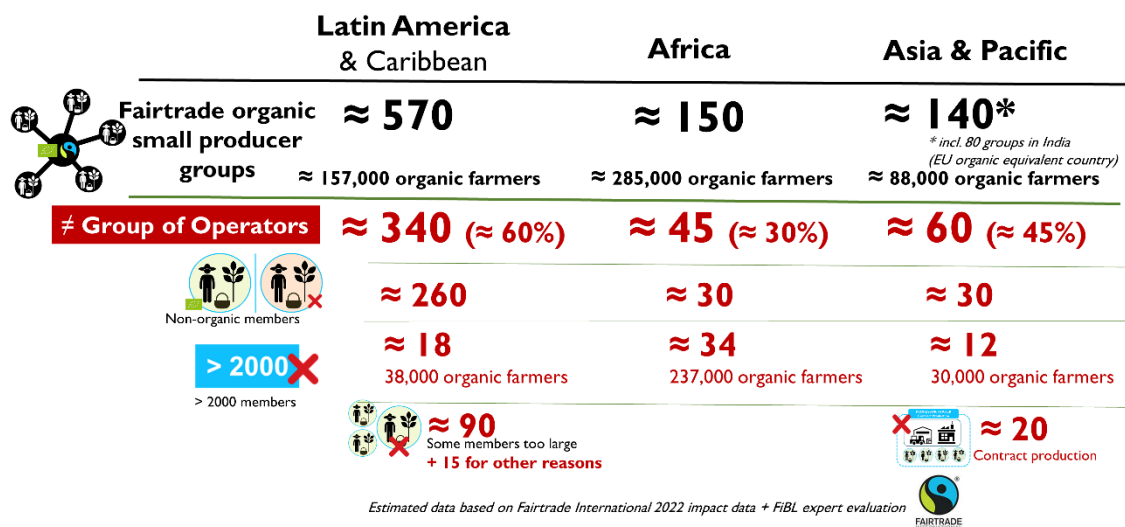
| | Latin America & Caribbean | Africa | Asia & Pacific |
|---|---|---|---|
| Fairtrade organic small producer groups | ≈ 570 | ≈ 150 | ≈ 140* |
| | | | * incl. 80 groups in India (EU organic equivalent country) |
| | ≈ 157,000 organic farmers | ≈ 285,000 organic farmers | ≈ 88,000 organic farmers |
| ≠ Group of Operators | ≈ 340 (≈ 60%) | ≈ 45 (≈ 30%) | ≈ 60 (≈ 45%) |
| Non-organic members | ≈ 260 | ≈ 30 | ≈ 30 |
| > 2000 / > 2000 members | ≈ 18 / 38,000 organic farmers | ≈ 34 / 237,000 organic farmers | ≈ 12 / 30,000 organic farmers |
| | ≈ 90 / Some members too large / + 15 for other reasons | | ≈ 20 / Contract production |

Estimated data based on Fairtrade International 2022 impact data + FiBL expert evaluation

FAIRTRADE